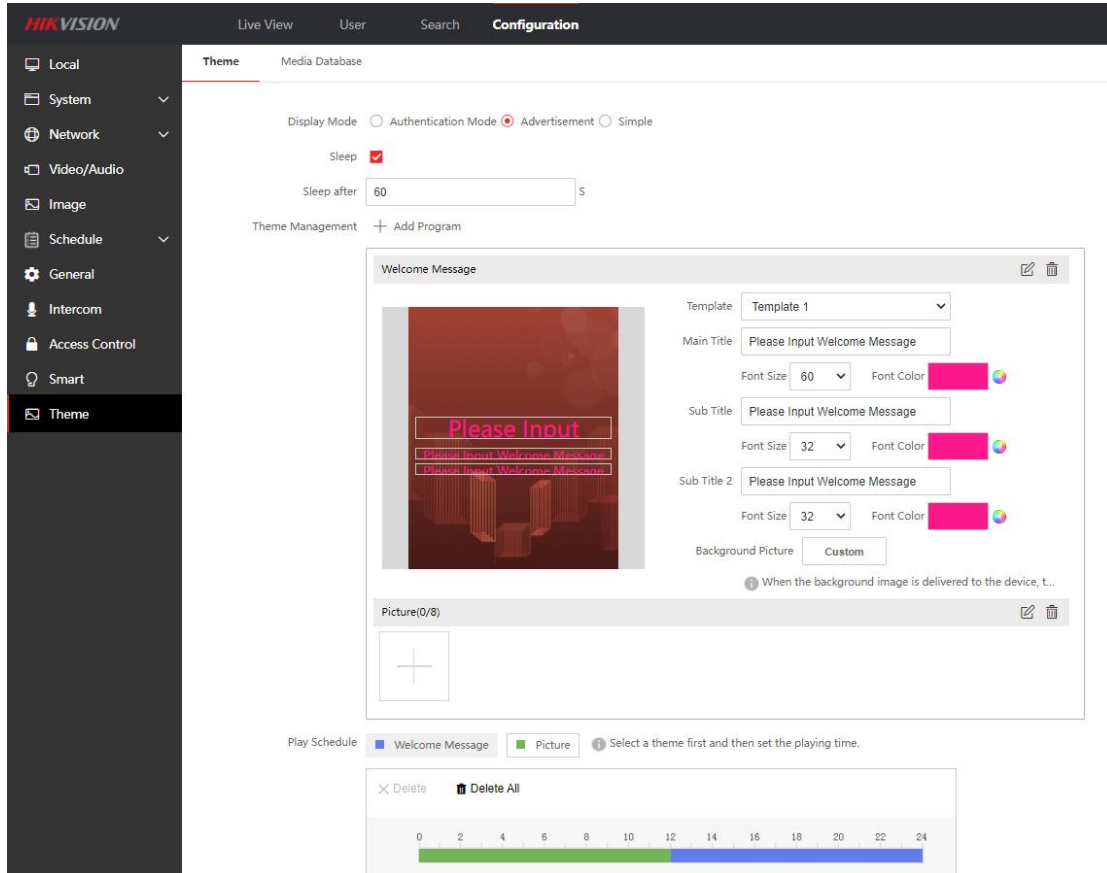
HIKVISION

Live View
User
Search
Configuration

Local
System
Network
Video/Audio
Image
Schedule
General
Intercom
Access Control
Smart
Theme

Theme
Media Database

Display Mode Authentication Mode Advertisement Simple

Sleep

Sleep after 60 S

Theme Management + Add Program

Welcome Message

Please Input
Please Input Welcome Message
Please Input Welcome Message

Template Template 1

Main Title Please Input Welcome Message

Font Size 60 Font Color

Sub Title Please Input Welcome Message

Font Size 32 Font Color

Sub Title 2 Please Input Welcome Message

Font Size 32 Font Color

Background Picture Custom

When the background image is delivered to the device, t...

Picture(0/8)

Play Schedule Welcome Message Picture Select a theme first and then set the playing time.

Delete
Delete All

0 2 4 6 8 10 12 14 16 18 20 22 24